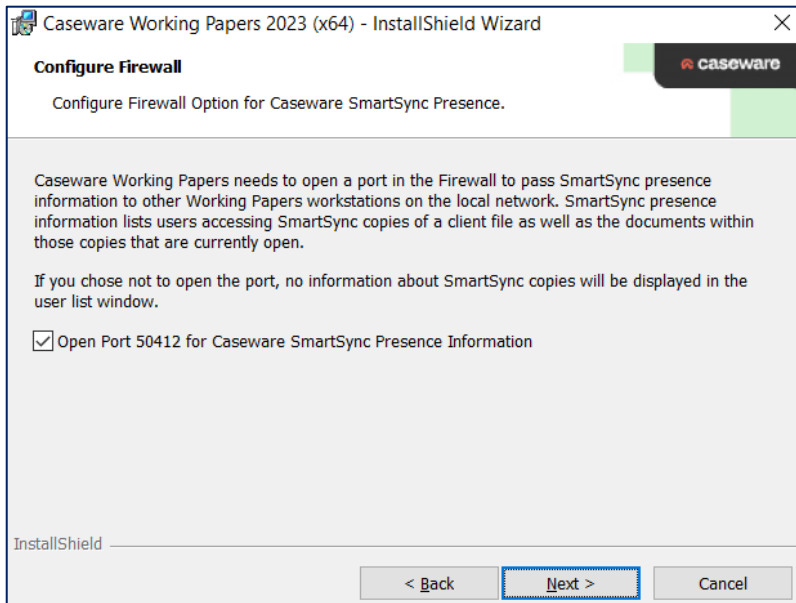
Caseware Working Papers 2023 (x64) - InstallShield Wizard

Configure Firewall

Configure Firewall Option for Caseware SmartSync Presence.

caseware

Caseware Working Papers needs to open a port in the Firewall to pass SmartSync presence information to other Working Papers workstations on the local network. SmartSync presence information lists users accessing SmartSync copies of a client file as well as the documents within those copies that are currently open.

If you chose not to open the port, no information about SmartSync copies will be displayed in the user list window.

Open Port 50412 for Caseware SmartSync Presence Information

InstallShield

< Back

Next >

Cancel